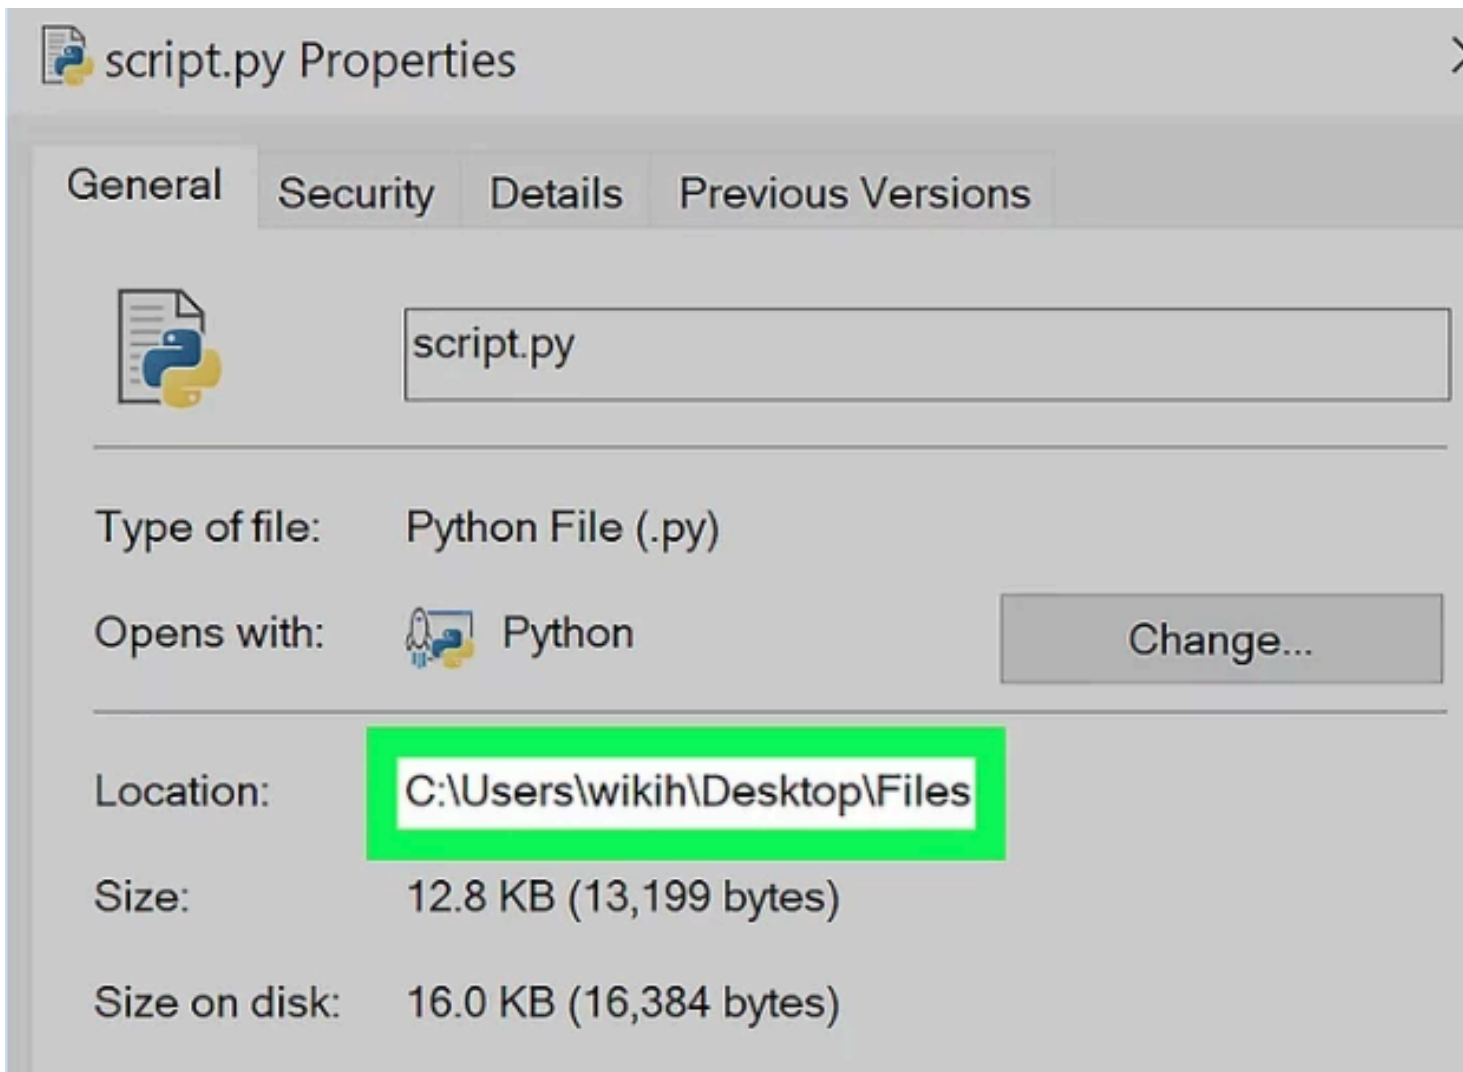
script.py Properties

General Security Details Previous Versions

script.py

Type of file: Python File (.py)

Opens with: Python Change...

Location: C:\Users\wikih\Desktop\Files

Size: 12.8 KB (13,199 bytes)

Size on disk: 16.0 KB (16,384 bytes)